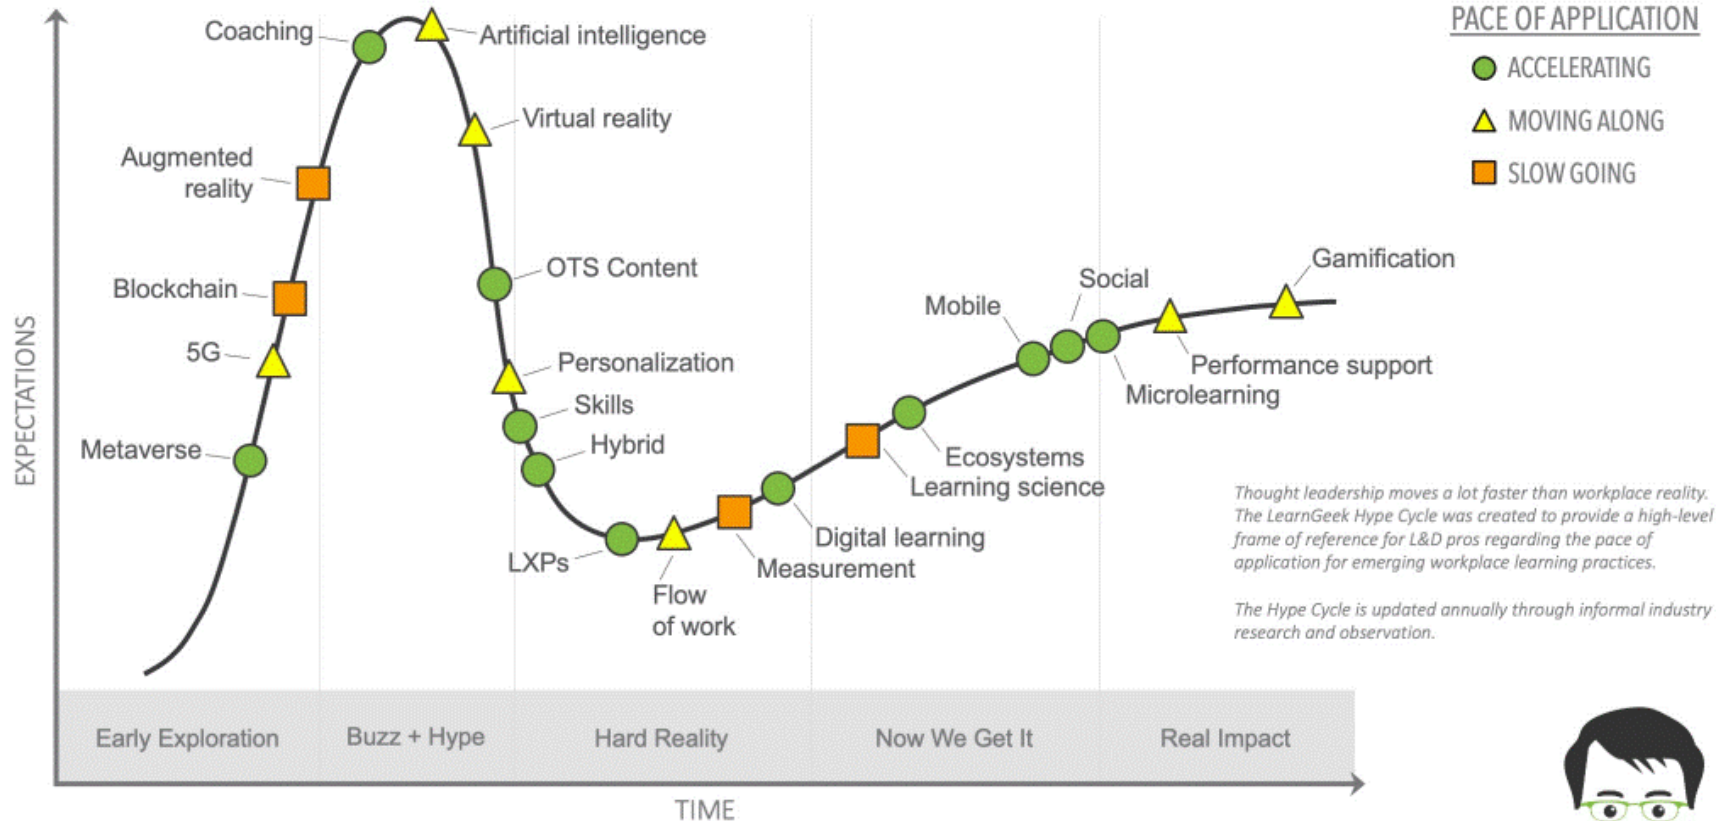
PACE OF APPLICATION
ACCELERATING
MOVING ALONG
SLOW GOING

EXPECTATIONS

Coaching
Artificial intelligence
Virtual reality
Augmented reality
Blockchain
5G
Metaverse
OTS Content
Personalization
Skills
Hybrid
LXPs
Flow of work
Measurement
Digital learning
Learning science
Ecosystems
Mobile
Social
Microlearning
Performance support
Gamification

Thought leadership moves a lot faster than workplace reality. The LearnGeek Hype Cycle was created to provide a high-level frame of reference for L&D pros regarding the pace of application for emerging workplace learning practices.

The Hype Cycle is updated annually through informal industry research and observation.

Early Exploration
Buzz + Hype
Hard Reality
Now We Get It
Real Impact

TIME